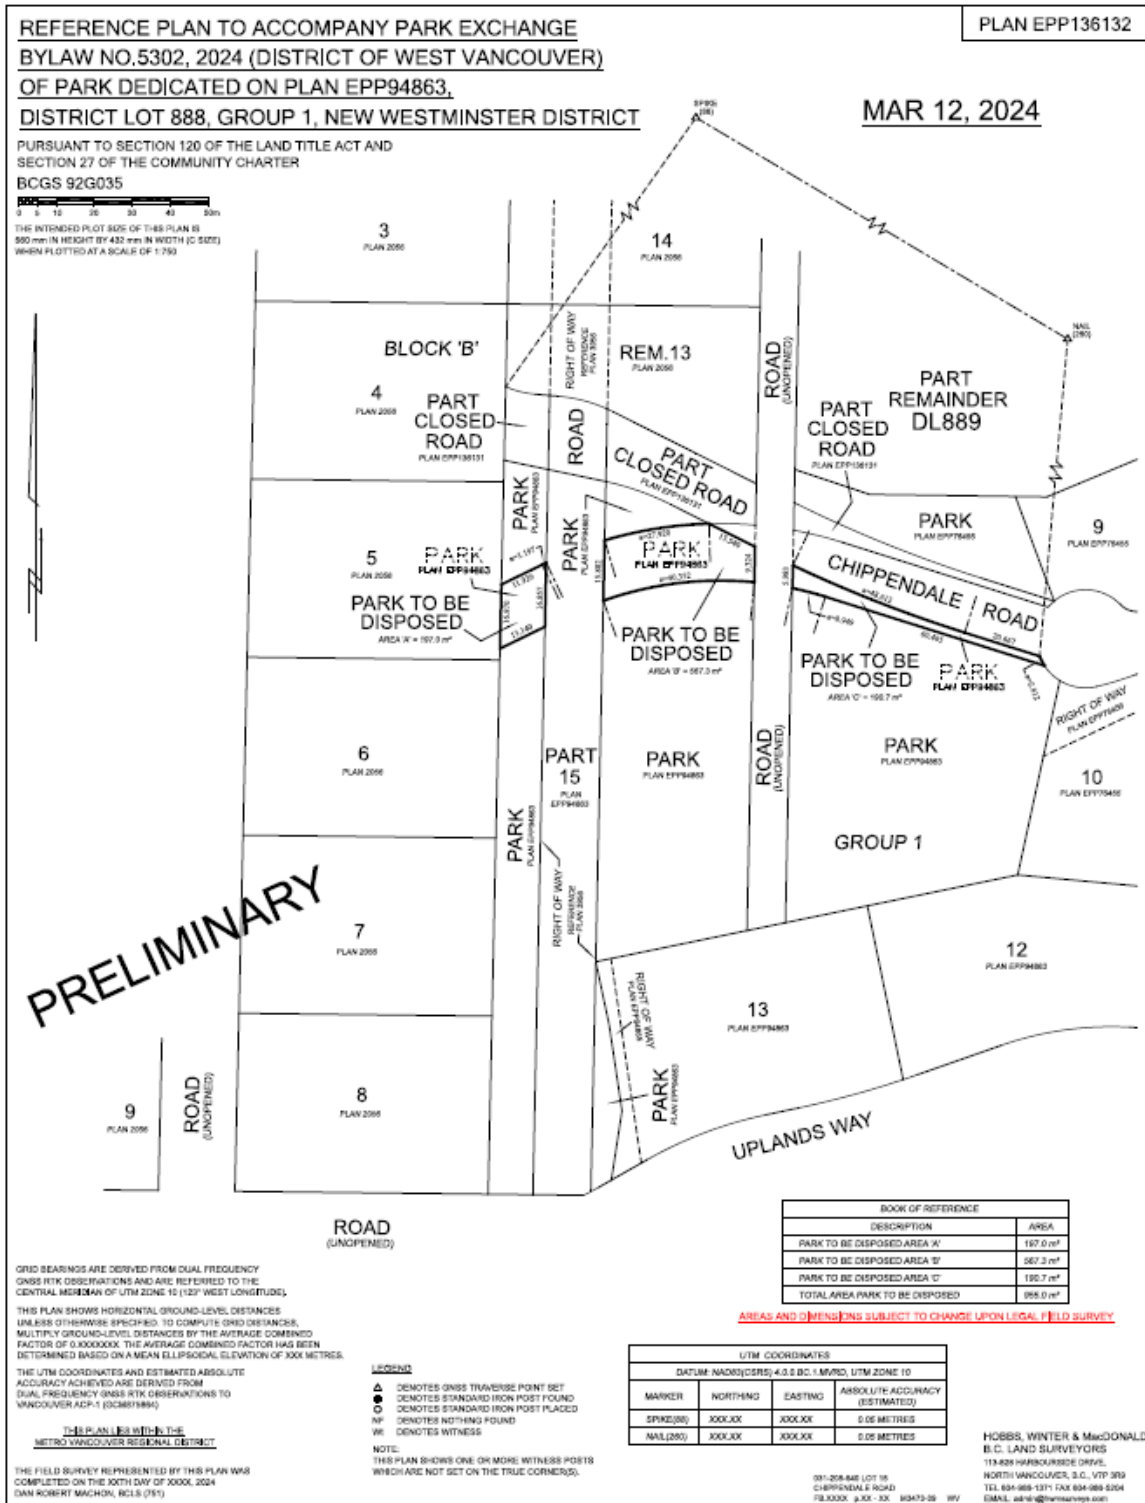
REFERENCE PLAN TO ACCOMPANY PARK EXCHANGE BYLAW NO.5302, 2024 (DISTRICT OF WEST VANCOUVER) OF PARK DEDICATED ON PLAN EPP94863, DISTRICT LOT 888, GROUP 1, NEW WESTMINSTER DISTRICT

PLAN EPP136132

MAR 12, 2024

PURSUANT TO SECTION 120 OF THE LAND TITLE ACT AND SECTION 27 OF THE COMMUNITY CHARTER

BCGS 92G035

0 5 10 20 30 40 50m

THE INTENDED PLOT SIZE OF THIS PLAN IS 560 mm IN HEIGHT BY 432 mm IN WIDTH (C SIZE) WHEN PLOTTED AT A SCALE OF 1:750

SPIKE (88)

NAIL (260)

3
PLAN 2056

14
PLAN 2056

BLOCK 'B'

RIGHT OF WAY REFERENCE PLAN 3565

REM.13
PLAN 2056

ROAD (UNOPENED)

PART REMAINDER DL889

4
PLAN 2056

PART CLOSED ROAD
PLAN EPP136131

ROAD

PART CLOSED ROAD
PLAN EPP136131

PART CLOSED ROAD
PLAN EPP136131

PARK
PLAN EPP94863

PARK
PLAN EPP94863

PARK
PLAN EPP76465

9
PLAN EPP76465

5
PLAN 2056

PARK
PLAN EPP94863

PARK
PLAN EPP94863

CHIPPENDALE ROAD

PARK TO BE DISPOSED
AREA 'A' = 197.0 m²

PARK TO BE DISPOSED
AREA 'B' = 567.3 m²

PARK TO BE DISPOSED
AREA 'C' = 190.7 m²

PARK
PLAN EPP94863

RIGHT OF WAY
PLAN EPP76456

6
PLAN 2056

PART 15
PLAN EPP94863

PARK
PLAN EPP94863

ROAD (UNOPENED)

PARK
PLAN EPP94863

10
PLAN EPP76465

PARK
PLAN EPP94863

GROUP 1

PRELIMINARY

7
PLAN 2056

RIGHT OF WAY REFERENCE PLAN 3565

12
PLAN EPP94863

RIGHT OF WAY
PLAN EPP94863

13
PLAN EPP94863

9
PLAN 2056

ROAD (UNOPENED)

8
PLAN 2056

PARK
PLAN EPP94863

UPLANDS WAY

ROAD (UNOPENED)

| BOOK OF REFERENCE | |
|---|---|
| DESCRIPTION | AREA |
| PARK TO BE DISPOSED AREA 'A' | 197.0 m² |
| PARK TO BE DISPOSED AREA 'B' | 567.3 m² |
| PARK TO BE DISPOSED AREA 'C' | 190.7 m² |
| TOTAL AREA PARK TO BE DISPOSED | 955.0 m² |

AREAS AND DIMENSIONS SUBJECT TO CHANGE UPON LEGAL FIELD SURVEY

GRID BEARINGS ARE DERIVED FROM DUAL FREQUENCY GNSS RTK OBSERVATIONS AND ARE REFERRED TO THE CENTRAL MERIDIAN OF UTM ZONE 10 (123° WEST LONGITUDE).

THIS PLAN SHOWS HORIZONTAL GROUND-LEVEL DISTANCES UNLESS OTHERWISE SPECIFIED. TO COMPUTE GRID DISTANCES, MULTIPLY GROUND-LEVEL DISTANCES BY THE AVERAGE COMBINED FACTOR OF 0.XXXXXXX. THE AVERAGE COMBINED FACTOR HAS BEEN DETERMINED BASED ON A MEAN ELLIPSOIDAL ELEVATION OF XXX METRES.

THE UTM COORDINATES AND ESTIMATED ABSOLUTE ACCURACY ACHIEVED ARE DERIVED FROM DUAL FREQUENCY GNSS RTK OBSERVATIONS TO VANCOUVER ACP-1 (GCM875894)

THIS PLAN LIES WITHIN THE METRO VANCOUVER REGIONAL DISTRICT

THE FIELD SURVEY REPRESENTED BY THIS PLAN WAS COMPLETED ON THE XXTH DAY OF XXXX, 2024
DAN ROBERT MACHON, BCLS (751)

LEGEND
DENOTES GNSS TRAVERSE POINT SET
DENOTES STANDARD IRON POST FOUND
DENOTES STANDARD IRON POST PLACED
NF DENOTES NOTHING FOUND
W DENOTES WITNESS

NOTE:
THIS PLAN SHOWS ONE OR MORE WITNESS POSTS WHICH ARE NOT SET ON THE TRUE CORNER(S).

| UTM COORDINATES | | | |
|---|---|---|---|
| DATUM: NAD83(CSRS) 4.0.0.BC.1.MVRD, UTM ZONE 10 | | | |
| MARKER | NORTHING | EASTING | ABSOLUTE ACCURACY (ESTIMATED) |
| SPIKE(88) | XXX.XX | XXX.XX | 0.05 METRES |
| NAIL(260) | XXX.XX | XXX.XX | 0.05 METRES |

001-208-848 LOT 16
CHIPPENDALE ROAD
FB.XXXX p.XX - XX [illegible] WV

HOBBS, WINTER & MacDONALD
B.C. LAND SURVEYORS
113-828 HARBOURSIDE DRIVE,
NORTH VANCOUVER, B.C., V7P 3R9
TEL 604-986-1371 FAX 604-986-5204
EMAIL: admin@hwmsurveys.com